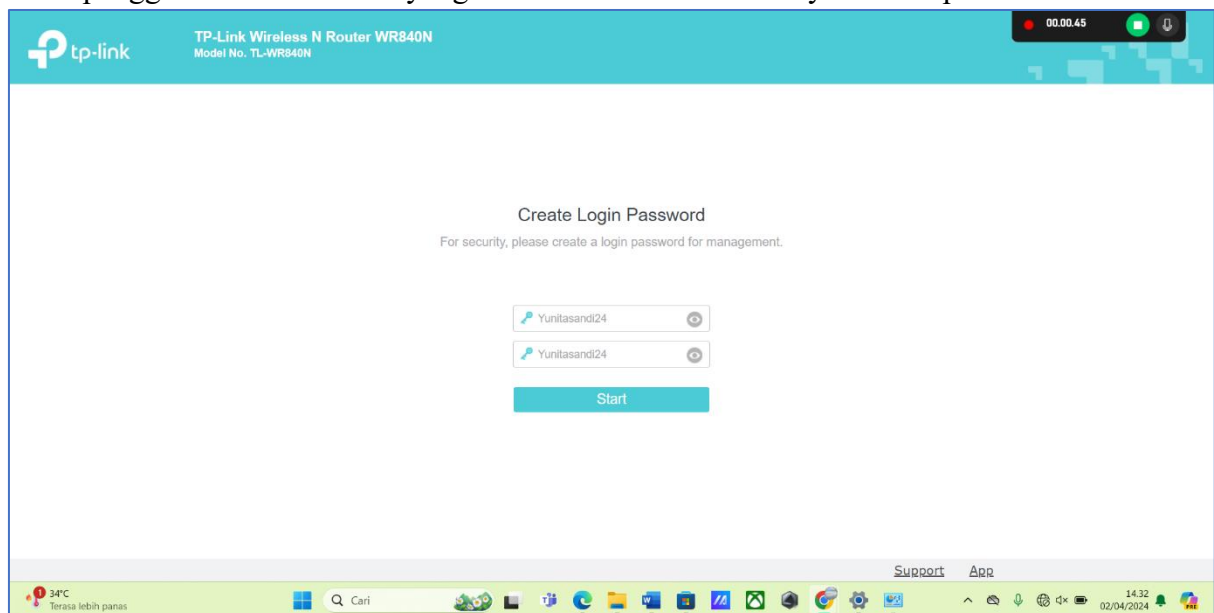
tp-link

TP-Link Wireless N Router WR840N
Model No. TL-WR840N

00.00.45

Create Login Password

For security, please create a login password for management.

Yunitasandi24

Yunitasandi24

Start

Support App

34°C
Terasa lebih panas

Cari

14.32
02/04/2024